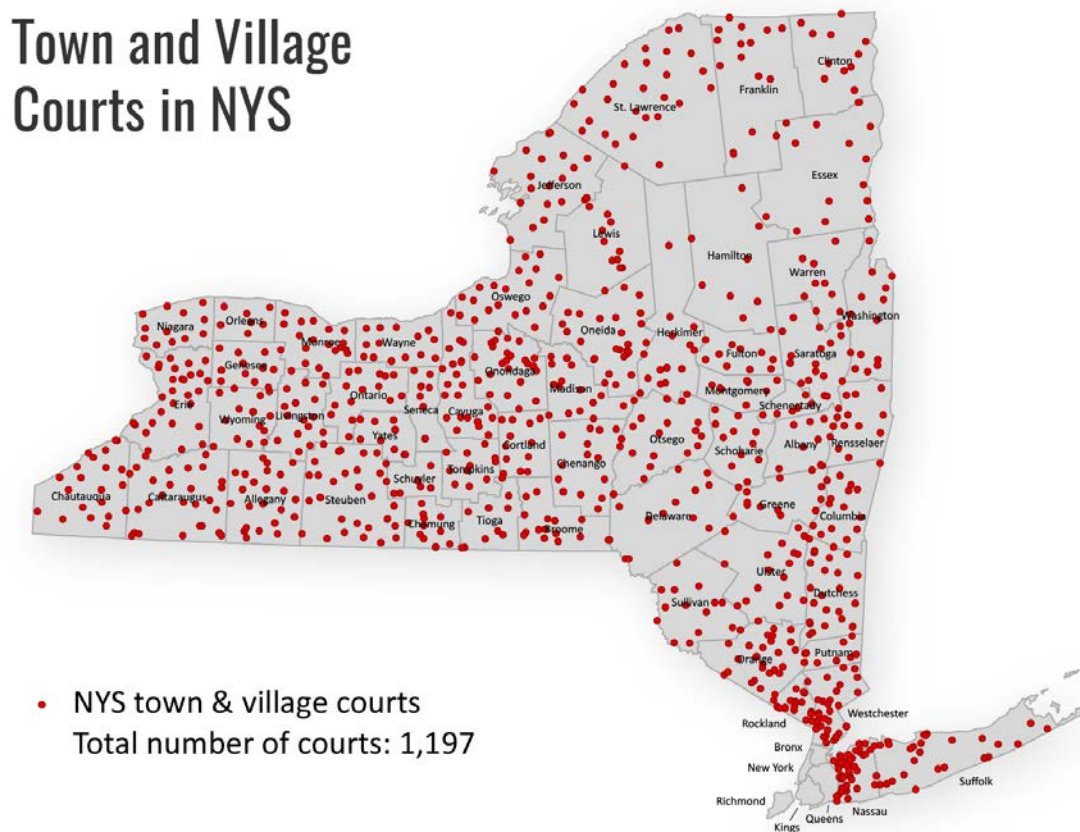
Town and Village Courts in NYS

Clinton
Franklin
St. Lawrence
Essex
Jefferson
Lewis
Hamilton
Warren
Washington
Oswego
Niagara
Orleans
Monroe
Wayne
Oneida
Herkimer
Fulton
Saratoga
Genesee
Onondaga
Madison
Montgomery
Erie
Ontario
Seneca
Cayuga
Schenectady
Wyoming
Livingston
Yates
Cortland
Otsego
Albany
Rensselaer
Schoharie
Tompkins
Chenango
Chautauqua
Cattaraugus
Allegany
Steuben
Schuyler
Greene
Columbia
Chemung
Tioga
Broome
Delaware
Ulster
Sullivan
Dutchess
Orange
Putnam
Rockland
Westchester
Bronx
New York
Suffolk
Richmond
Nassau
Queens
Kings

• NYS town & village courts
Total number of courts: 1,197